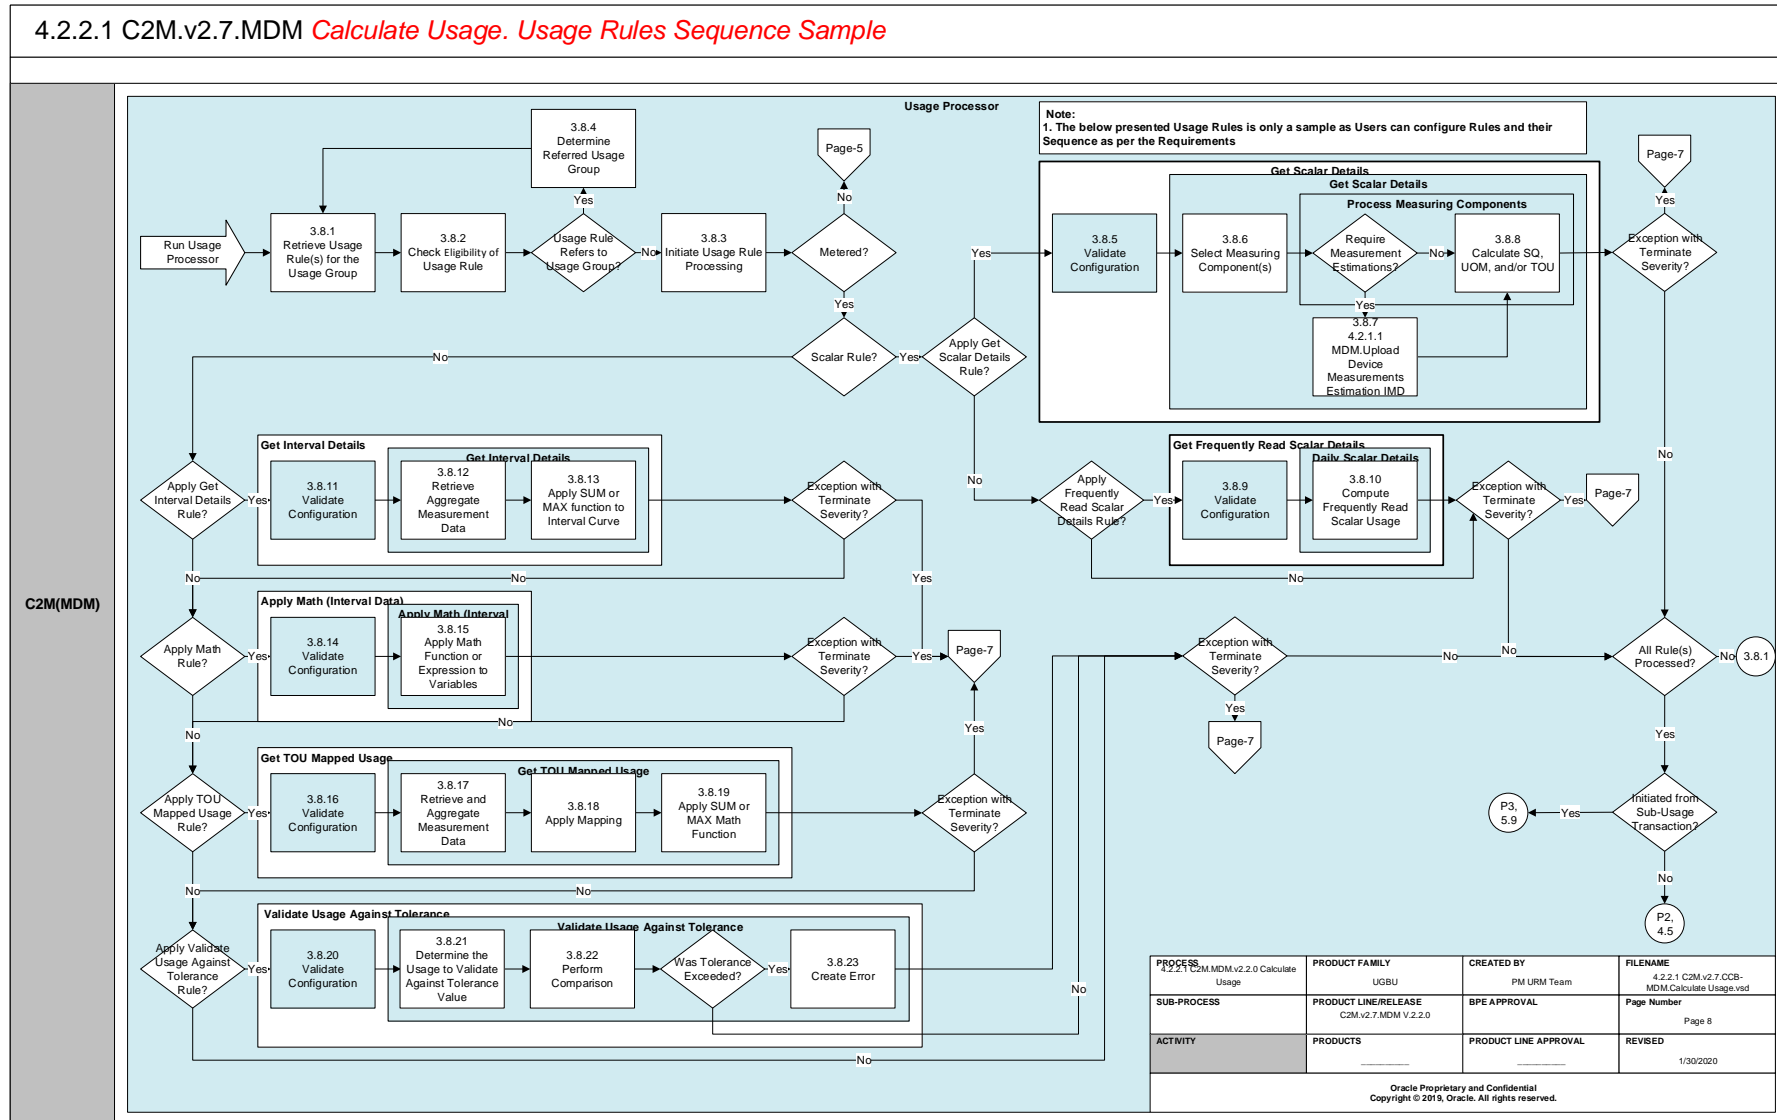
4.2.2.1 C2M.v2.7.MDM Calculate Usage. Usage Rules Sequence Sample

C2M(MDM)

Usage Processor

Note:
1. The below presented Usage Rules is only a sample as Users can configure Rules and their Sequence as per the Requirements

Run Usage Processor

3.8.1 Retrieve Usage Rule(s) for the Usage Group

3.8.2 Check Eligibility of Usage Rule

Usage Rule Refers to Usage Group?

Yes

3.8.4 Determine Referred Usage Group

No

3.8.3 Initiate Usage Rule Processing

Metered?

No

Page-5

Yes

Scalar Rule?

Yes

Apply Get Scalar Details Rule?

Yes

No

Get Scalar Details

Get Scalar Details

Process Measuring Components

3.8.5 Validate Configuration

3.8.6 Select Measuring Component(s)

Require Measurement Estimations?

No

3.8.8 Calculate SQ, UOM, and/or TOU

Yes

3.8.7 4.2.1.1 MDM.Upload Device Measurements Estimation IMD

Exception with Terminate Severity?

Yes

Page-7

No

Get Interval Details

Get Interval Details

Apply Get Interval Details Rule?

Yes

3.8.11 Validate Configuration

3.8.12 Retrieve Aggregate Measurement Data

3.8.13 Apply SUM or MAX function to Interval Curve

Exception with Terminate Severity?

No

No

Yes

Get Frequently Read Scalar Details

Daily Scalar Details

Apply Frequently Read Scalar Details Rule?

Yes

3.8.9 Validate Configuration

3.8.10 Compute Frequently Read Scalar Usage

Exception with Terminate Severity?

Yes

Page-7

No

No

Apply Math (Interval Data)

Apply Math (Interval

Apply Math Rule?

Yes

3.8.14 Validate Configuration

3.8.15 Apply Math Function or Expression to Variables

Exception with Terminate Severity?

Yes

Page-7

No

No

Exception with Terminate Severity?

No

Yes

Page-7

No

All Rule(s) Processed?

No

3.8.1

Yes

Get TOU Mapped Usage

Get TOU Mapped Usage

Apply TOU Mapped Usage Rule?

Yes

3.8.16 Validate Configuration

3.8.17 Retrieve and Aggregate Measurement Data

3.8.18 Apply Mapping

3.8.19 Apply SUM or MAX Math Function

Exception with Terminate Severity?

Yes

No

No

Initiated from Sub-Usage Transaction?

Yes

P3, 5.9

No

P2, 4.5

Validate Usage Against Tolerance

Validate Usage Against Tolerance

Apply Validate Usage Against Tolerance Rule?

Yes

3.8.20 Validate Configuration

3.8.21 Determine the Usage to Validate Against Tolerance Value

3.8.22 Perform Comparison

Was Tolerance Exceeded?

Yes

3.8.23 Create Error

No

No

| PROCESS 4.2.2.1 C2M.MDM.v2.2.0 Calculate Usage | PRODUCT FAMILY UGBU | CREATED BY PM URM Team | FILENAME 4.2.2.1 C2M.v2.7.CCB-MDM.Calculate Usage.vsd |
|---|---|---|---|
| SUB-PROCESS | PRODUCT LINE/RELEASE C2M.v2.7.MDM V.2.2.0 | BPE APPROVAL | Page Number Page 8 |
| ACTIVITY | PRODUCTS ________ | PRODUCT LINE APPROVAL ________ | REVISED 1/30/2020 |

Oracle Proprietary and Confidential
Copyright © 2019, Oracle. All rights reserved.